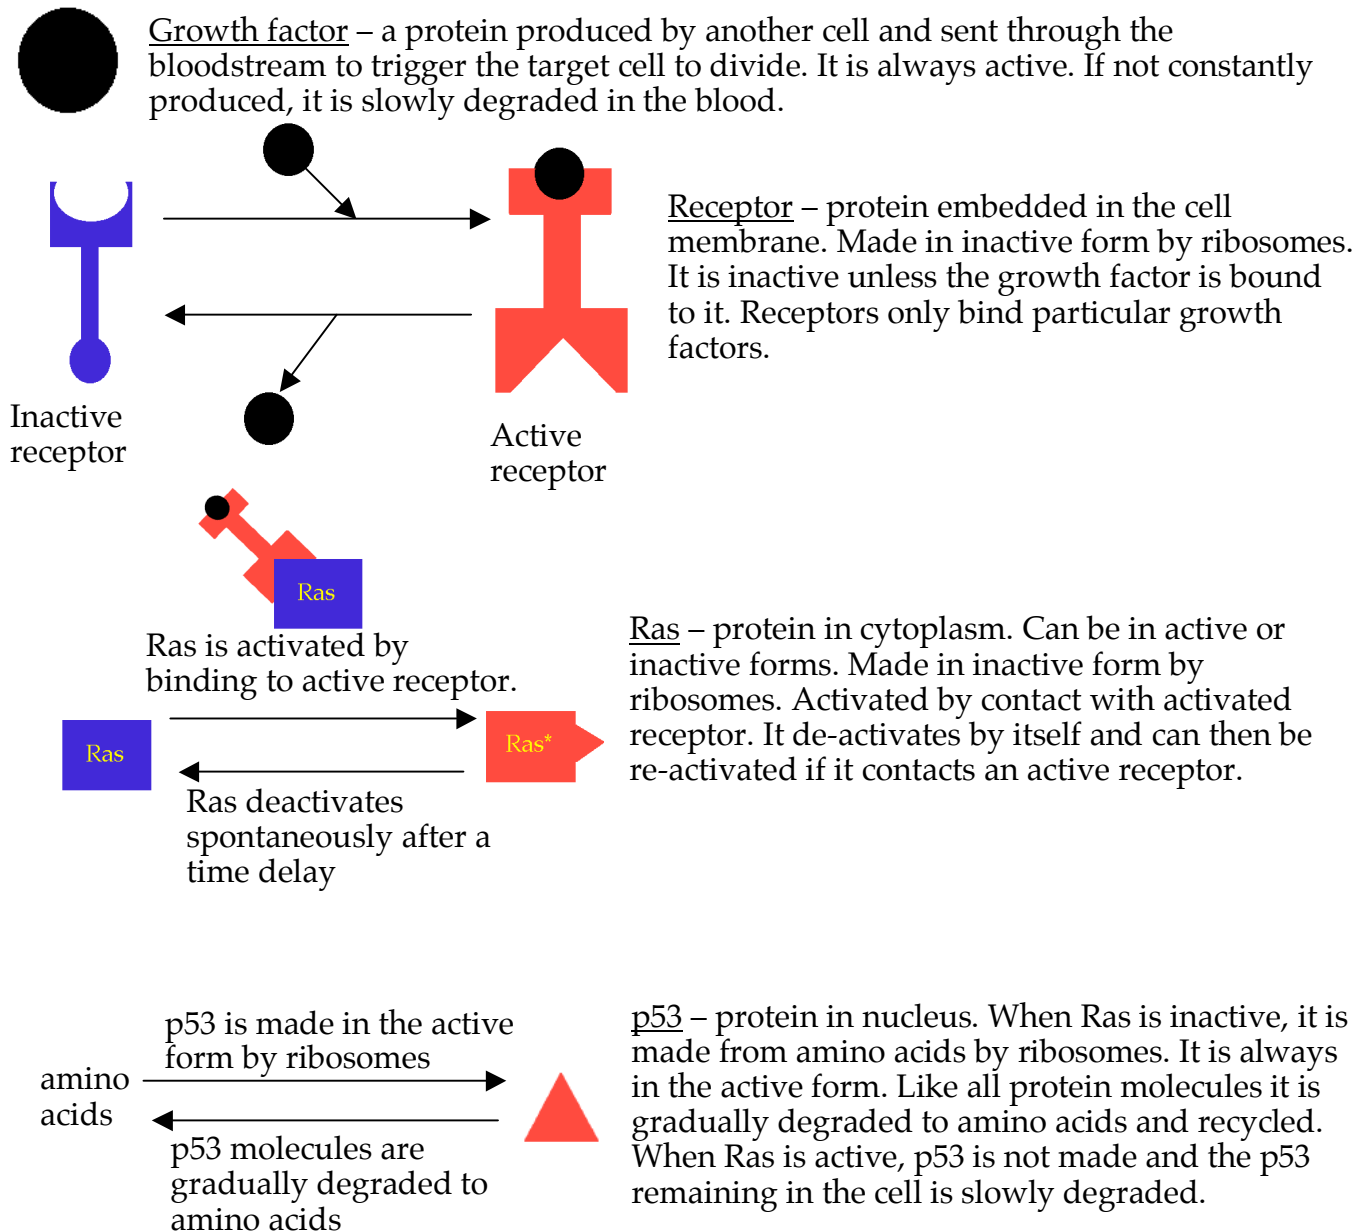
Growth factor – a protein produced by another cell and sent through the bloodstream to trigger the target cell to divide. It is always active. If not constantly produced, it is slowly degraded in the blood.

Receptor – protein embedded in the cell membrane. Made in inactive form by ribosomes. It is inactive unless the growth factor is bound to it. Receptors only bind particular growth factors.

Inactive receptor

Active receptor

Ras

Ras is activated by binding to active receptor.

Ras – protein in cytoplasm. Can be in active or inactive forms. Made in inactive form by ribosomes. Activated by contact with activated receptor. It de-activates by itself and can then be re-activated if it contacts an active receptor.

Ras

Ras*

Ras deactivates spontaneously after a time delay

p53 is made in the active form by ribosomes

amino acids

p53 molecules are gradually degraded to amino acids

p53 – protein in nucleus. When Ras is inactive, it is made from amino acids by ribosomes. It is always in the active form. Like all protein molecules it is gradually degraded to amino acids and recycled. When Ras is active, p53 is not made and the p53 remaining in the cell is slowly degraded.